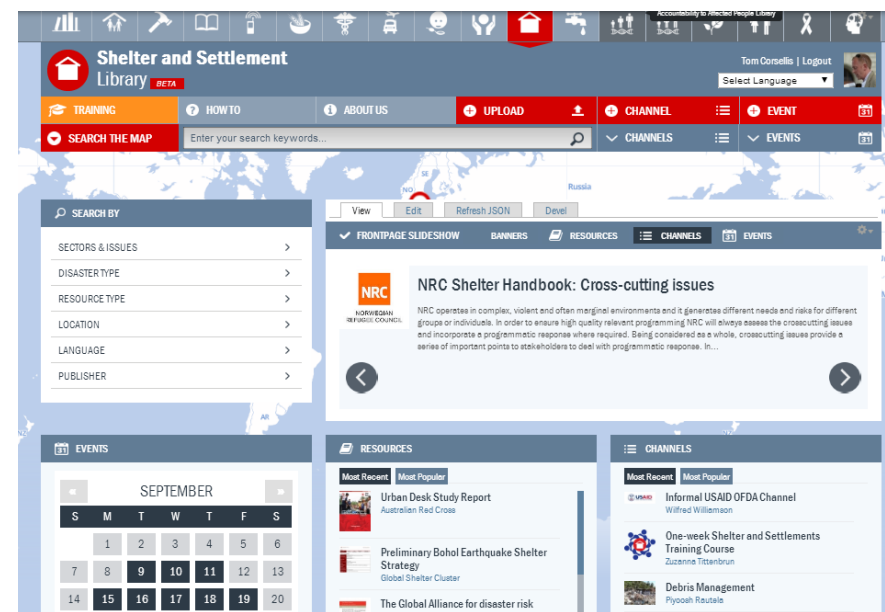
Accountability to Affected People Library

Shelter and Settlement Library BETA

Tom Corsellis | Logout

Select Language

TRAINING
HOW TO
ABOUT US
UPLOAD
CHANNEL
EVENT

SEARCH THE MAP
Enter your search keywords...
CHANNELS
EVENTS

Russia

SEARCH BY

SECTORS & ISSUES
DISASTER TYPE
RESOURCE TYPE
LOCATION
LANGUAGE
PUBLISHER

View
Edit
Refresh JSON
Devel

FRONTPAGE SLIDESHOW
BANNERS
RESOURCES
CHANNELS
EVENTS

NRC
NORWEGIAN REFUGEE COUNCIL

NRC Shelter Handbook: Cross-cutting issues

NRC operates in complex, violent and often marginal environments and it generates different needs and risks for different groups or individuals. In order to ensure high quality relevant programming NRC will always assess the crosscutting issues and incorporate a programmatic response where required. Being considered as a whole, crosscutting issues provide a series of important points to stakeholders to deal with programmatic response. In...

EVENTS

«
SEPTEMBER
»

| S | M | T | W | T | F | S |
|---|---|---|---|---|---|---|
| | 1 | 2 | 3 | 4 | 5 | 6 |
| 7 | 8 | 9 | 10 | 11 | 12 | 13 |
| 14 | 15 | 16 | 17 | 18 | 19 | 20 |

RESOURCES

Most Recent
Most Popular

Urban Desk Study Report
Australian Red Cross

Preliminary Bohol Earthquake Shelter Strategy
Global Shelter Cluster

The Global Alliance for disaster risk

CHANNELS

Most Recent
Most Popular

USAID
Informal USAID OFDA Channel
Wilfred Williamson

One-week Shelter and Settlements Training Course
Zuzanna Tittenbrun

Debris Management
Piyoosh Rautela